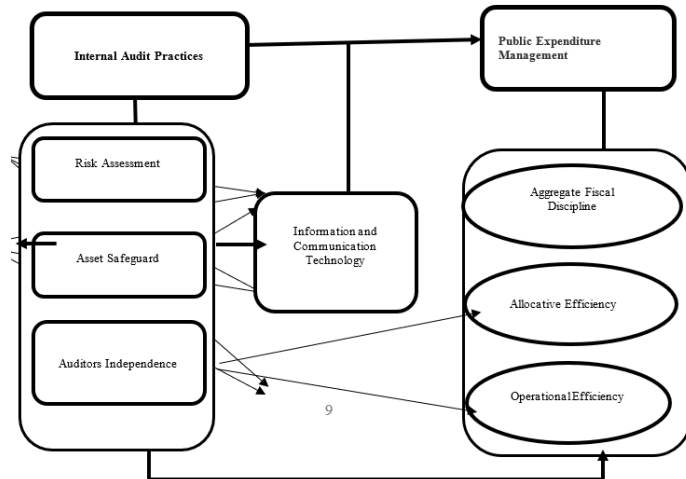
Internal Audit Practices

Public Expenditure Management

Risk Assessment

Asset Safeguard

Auditors Independence

Information and Communication Technology

Aggregate Fiscal Discipline

Allocative Efficiency

Operational Efficiency

9